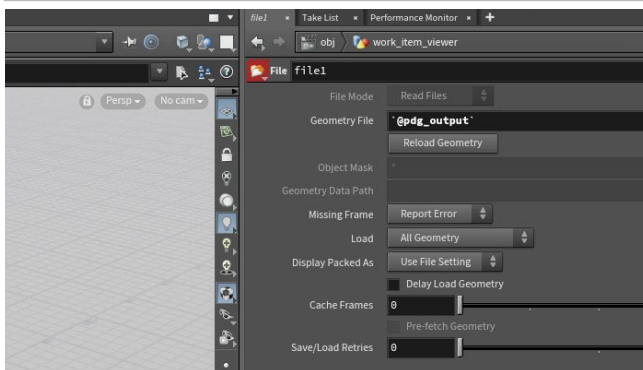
file1 × Take List × Performance Monitor × +

obj work_item_viewer

File file1

Persp No cam

File Mode Read Files

Geometry File `@pdg_output`

Reload Geometry

Object Mask *

Geometry Data Path

Missing Frame Report Error

Load All Geometry

Display Packed As Use File Setting

Delay Load Geometry

Cache Frames 0

Pre-fetch Geometry

Save/Load Retries 0